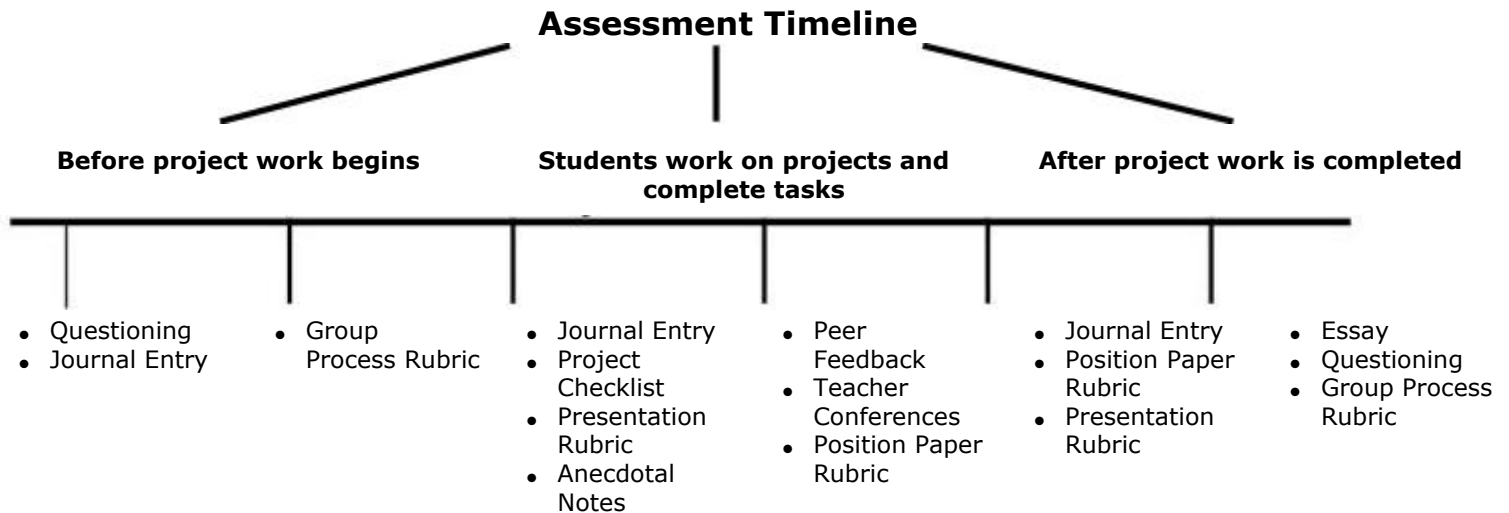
Assessment Timeline

Before project work begins

Students work on projects and complete tasks

After project work is completed

- Questioning
- Journal Entry

- Group Process Rubric

- Journal Entry
- Project Checklist
- Presentation Rubric
- Anecdotal Notes

- Peer Feedback
- Teacher Conferences
- Position Paper Rubric

- Journal Entry
- Position Paper Rubric
- Presentation Rubric

- Essay
- Questioning
- Group Process Rubric